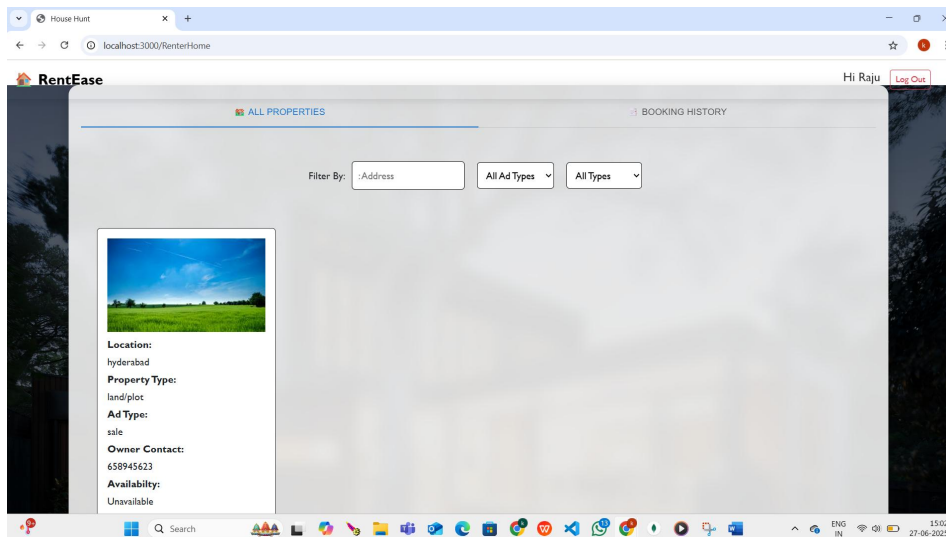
House Hunt
localhost:3000/RenterHome

RentEase
Hi Raju
Log Out

ALL PROPERTIES
BOOKING HISTORY

Filter By: :Address
All Ad Types
All Types

Location:
hyderabad
Property Type:
land/plot
Ad Type:
sale
Owner Contact:
658945623
Availabilty:
Unavailable

Search
ENG
IN
15:02
27-06-2025